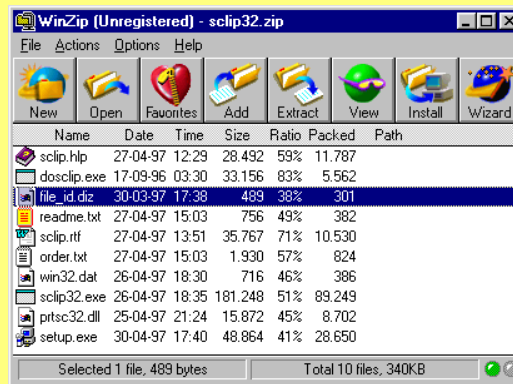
WinZip (Unregistered) - sclip32.zip

File Actions Options Help

New Open Favorites Add Extract View Install Wizard

| Name | Date | Time | Size | Ratio | Packed | Path |
|---|---|---|---|---|---|---|
| sclip.hlp | 27-04-97 | 12:29 | 28.492 | 59% | 11.787 | |
| dosclip.exe | 17-09-96 | 03:30 | 33.156 | 83% | 5.562 | |
| file_id.diz | 30-03-97 | 17:38 | 489 | 38% | 301 | |
| readme.txt | 27-04-97 | 15:03 | 756 | 49% | 382 | |
| sclip.rtf | 27-04-97 | 13:51 | 35.767 | 71% | 10.530 | |
| order.txt | 27-04-97 | 15:03 | 1.930 | 57% | 824 | |
| win32.dat | 26-04-97 | 18:30 | 716 | 46% | 386 | |
| sclip32.exe | 26-04-97 | 18:35 | 181.248 | 51% | 89.249 | |
| prtsc32.dll | 25-04-97 | 21:24 | 15.872 | 45% | 8.702 | |
| setup.exe | 30-04-97 | 17:40 | 48.864 | 41% | 28.650 | |

Selected 1 file, 489 bytes Total 10 files, 340KB